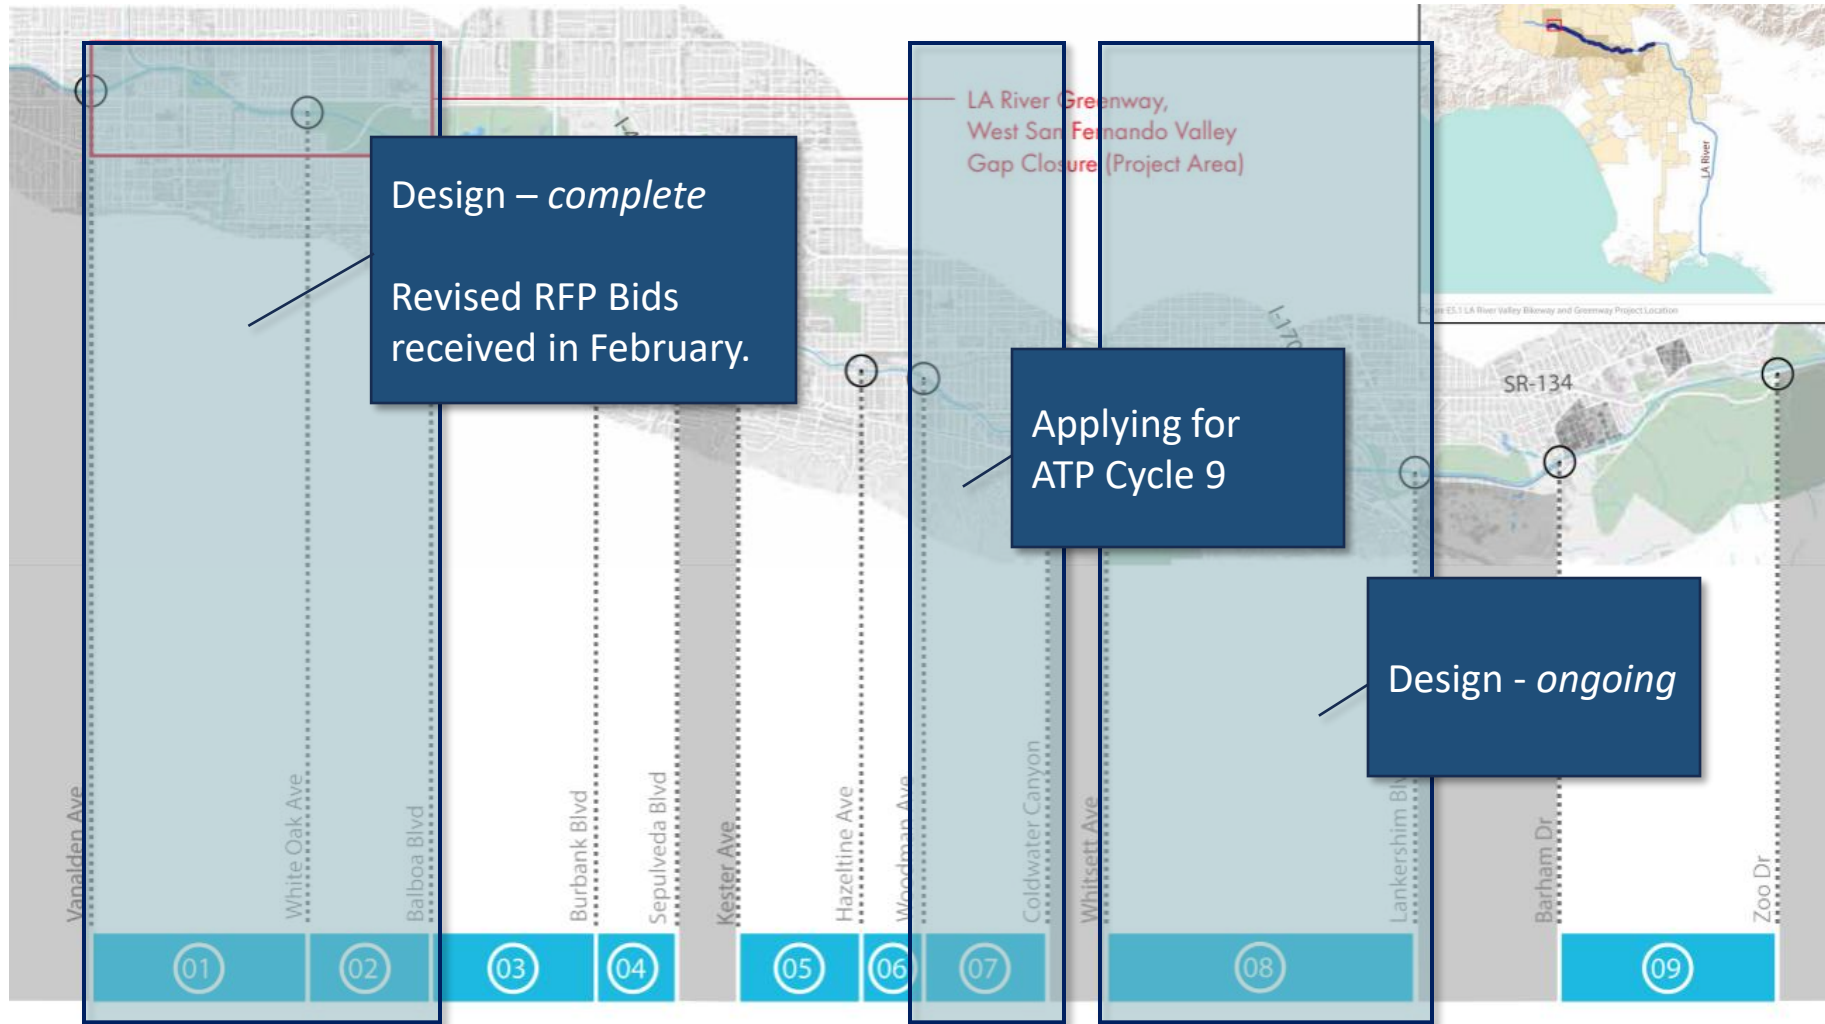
LA River Greenway, West San Fernando Valley Gap Closure (Project Area)

Design – *complete*

Revised RFP Bids received in February.

Applying for ATP Cycle 9

Design - *ongoing*

I-170

SR-134

LA River

Vanalden Ave

White Oak Ave

Balboa Blvd

Burbank Blvd

Sepulveda Blvd

Kester Ave

Hazeltine Ave

Woodman Ave

Coldwater Canyon

Whitsett Ave

Lankershim Blvd

Barham Dr

Zoo Dr

01

02

03

04

05

06

07

08

09